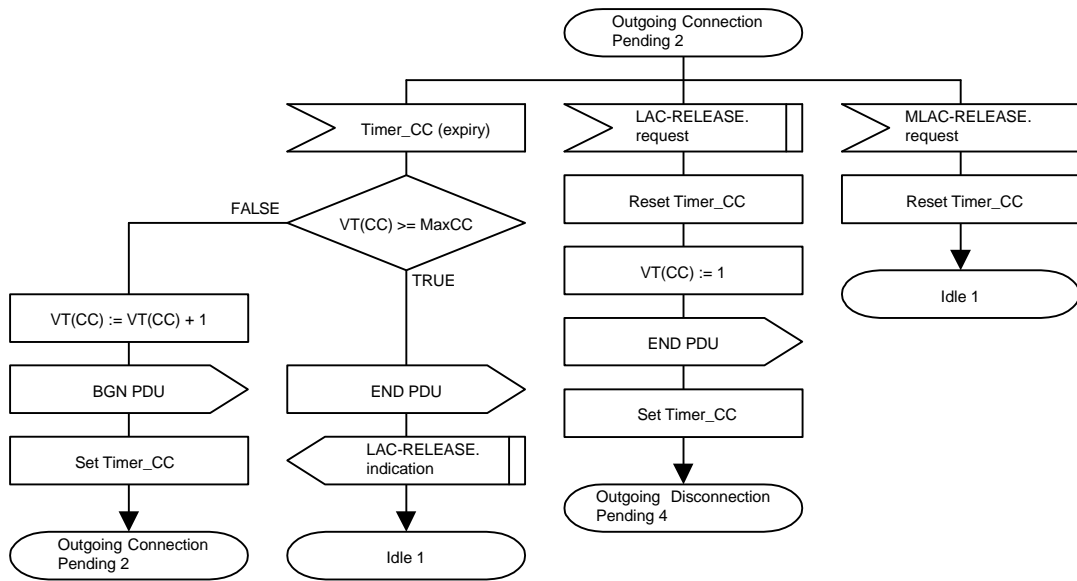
Outgoing Connection Pending 2

Timer_CC (expiry)

VT(CC) >= MaxCC

FALSE

TRUE

VT(CC) := VT(CC) + 1

BGN PDU

Set Timer_CC

Outgoing Connection Pending 2

END PDU

LAC-RELEASE. indication

Idle 1

LAC-RELEASE. request

Reset Timer_CC

VT(CC) := 1

END PDU

Set Timer_CC

Outgoing Disconnection Pending 4

MLAC-RELEASE. request

Reset Timer_CC

Idle 1